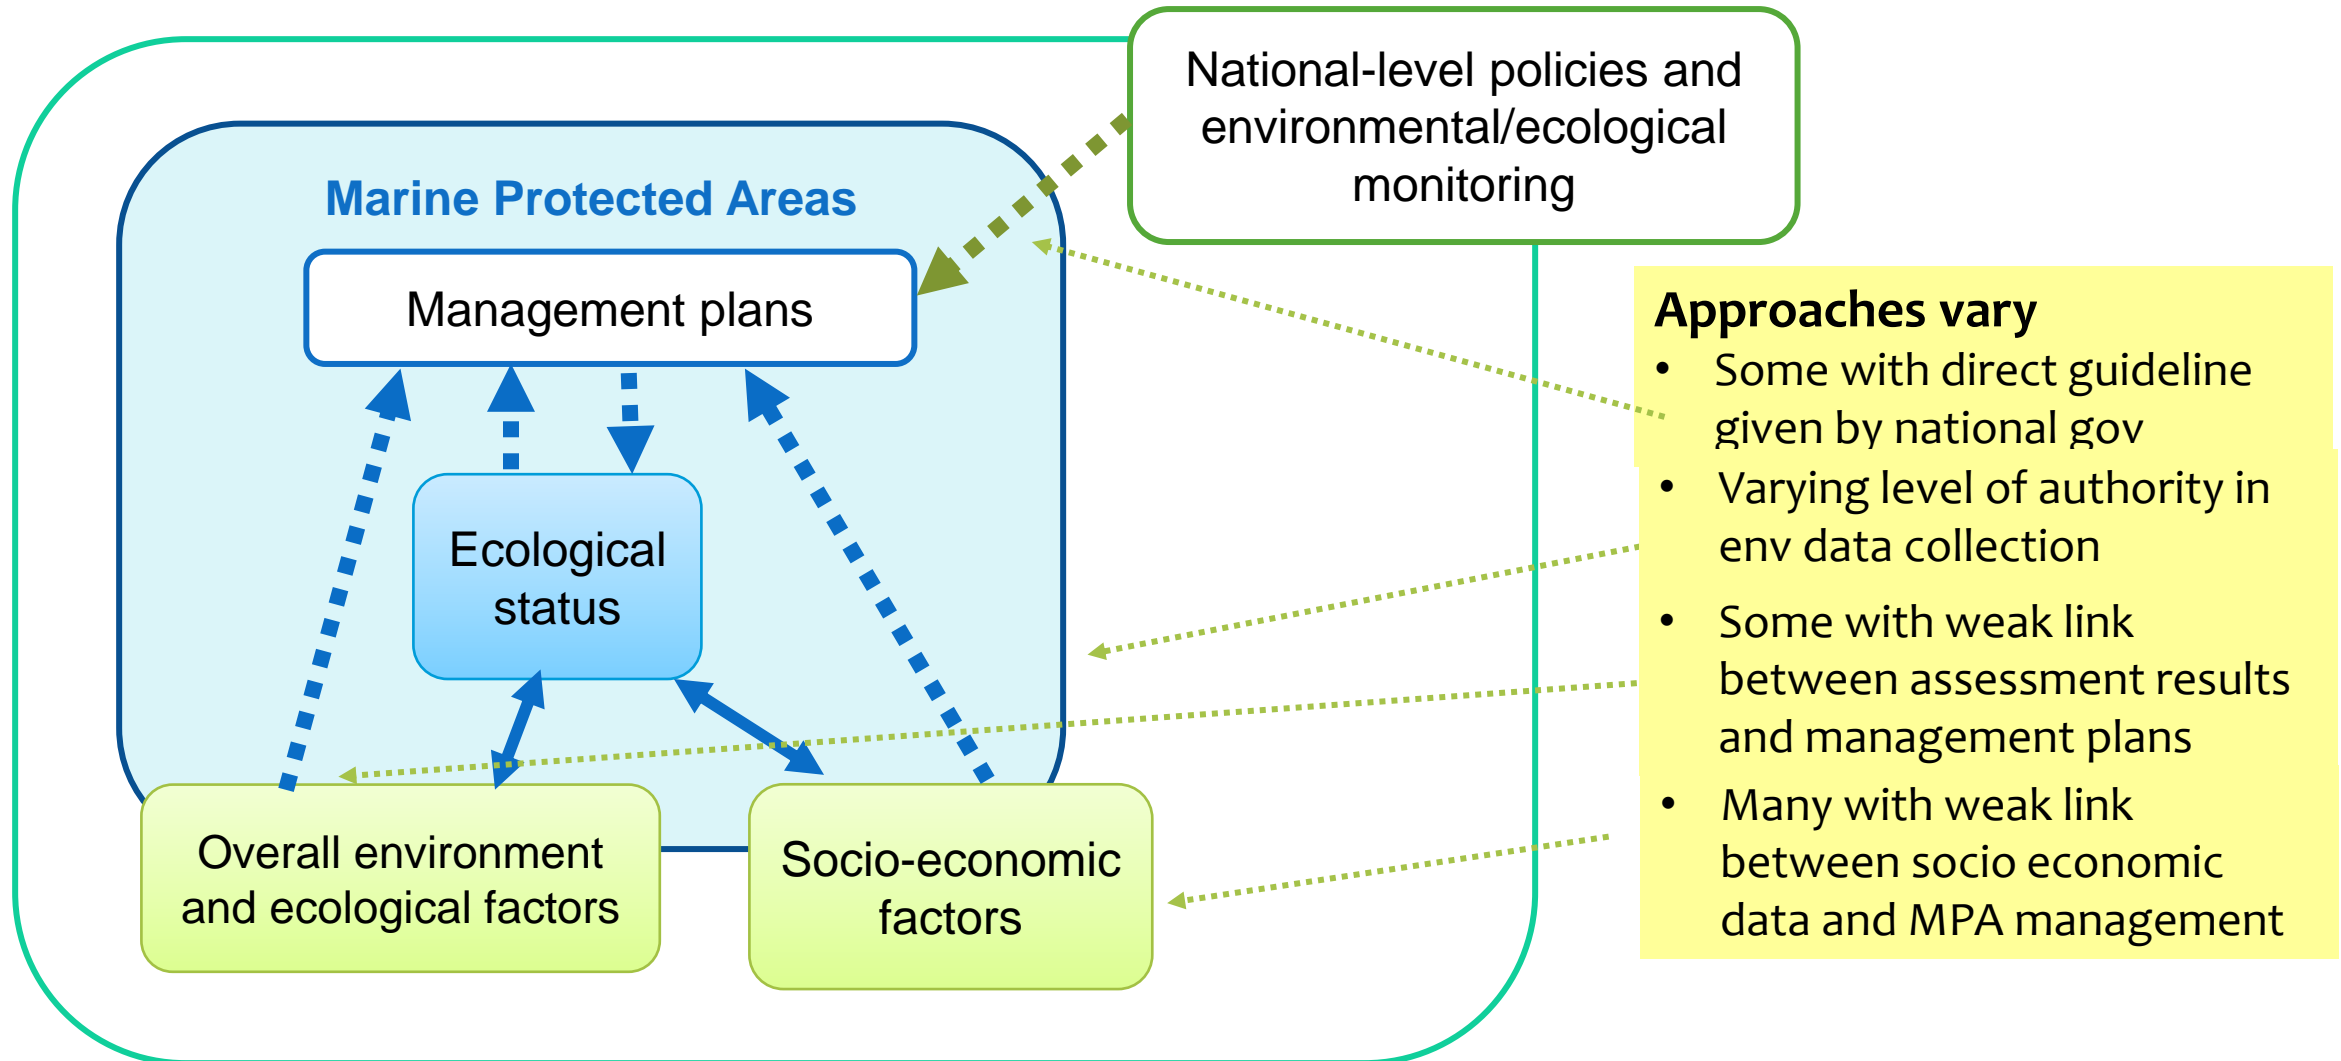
National-level policies and environmental/ecological monitoring

Marine Protected Areas

Management plans

Ecological status

Overall environment and ecological factors

Socio-economic factors

Approaches vary
• Some with direct guideline given by national gov
• Varying level of authority in env data collection
• Some with weak link between assessment results and management plans
• Many with weak link between socio economic data and MPA management